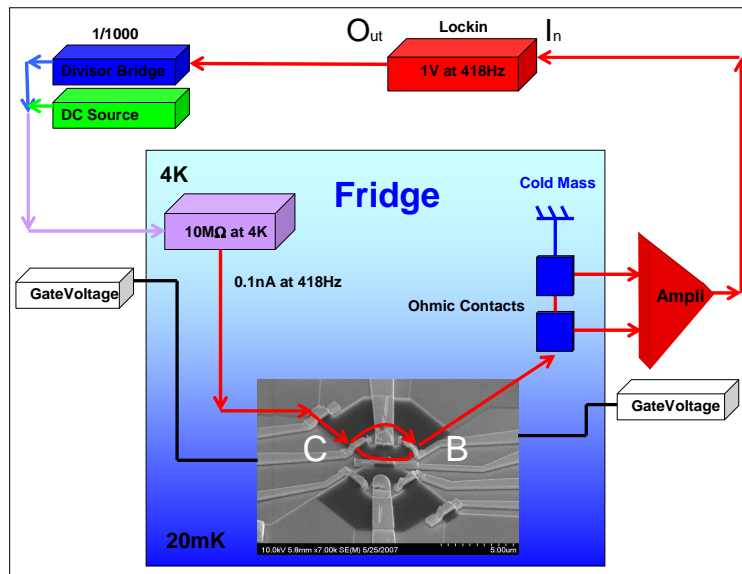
1/1000

Divisor Bridge

DC Source

Out

Lockin

In

1V at 418Hz

4K

Fridge

Cold Mass

10MΩ at 4K

0.1nA at 418Hz

GateVoltage

Ohmic Contacts

Ampli

GateVoltage

C

B

20mK

10.0kV 5.8mm x7.00k SE(M) 5/25/2007

5.00um